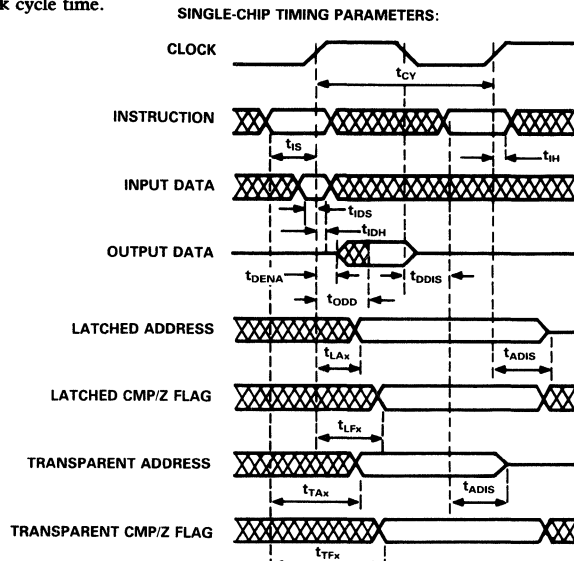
k cycle time.

SINGLE-CHIP TIMING PARAMETERS:

CLOCK

$t_{CY}$

INSTRUCTION

$t_{IS}$

$t_{IH}$

INPUT DATA

$t_{IDS}$

$t_{IDH}$

OUTPUT DATA

$t_{DENA}$

$t_{DDIS}$

$t_{ODD}$

LATCHED ADDRESS

$t_{LAx}$

$t_{ADIS}$

LATCHED CMP/Z FLAG

$t_{LFx}$

TRANSPARENT ADDRESS

$t_{TAx}$

$t_{ADIS}$

TRANSPARENT CMP/Z FLAG

$t_{TFx}$